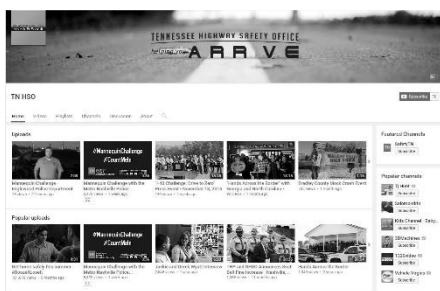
TENNESSEE HIGHWAY SAFETY OFFICE

ARRIVE

TN HSO

Home Videos Playlists Channels Discussion About

Uploads

#MannequinChallenge #CountMeIn

Mannequin Challenge with the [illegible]

Hands Across the Border

Bradley County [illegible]

Popular uploads

#MannequinChallenge #CountMeIn

Mannequin Challenge with the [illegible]

Hands Across the Border

Featured Channels

SafetyTN

Subscribe

Popular channels

Subscribe

Subscribe

Subscribe

Subscribe

Subscribe

Subscribe